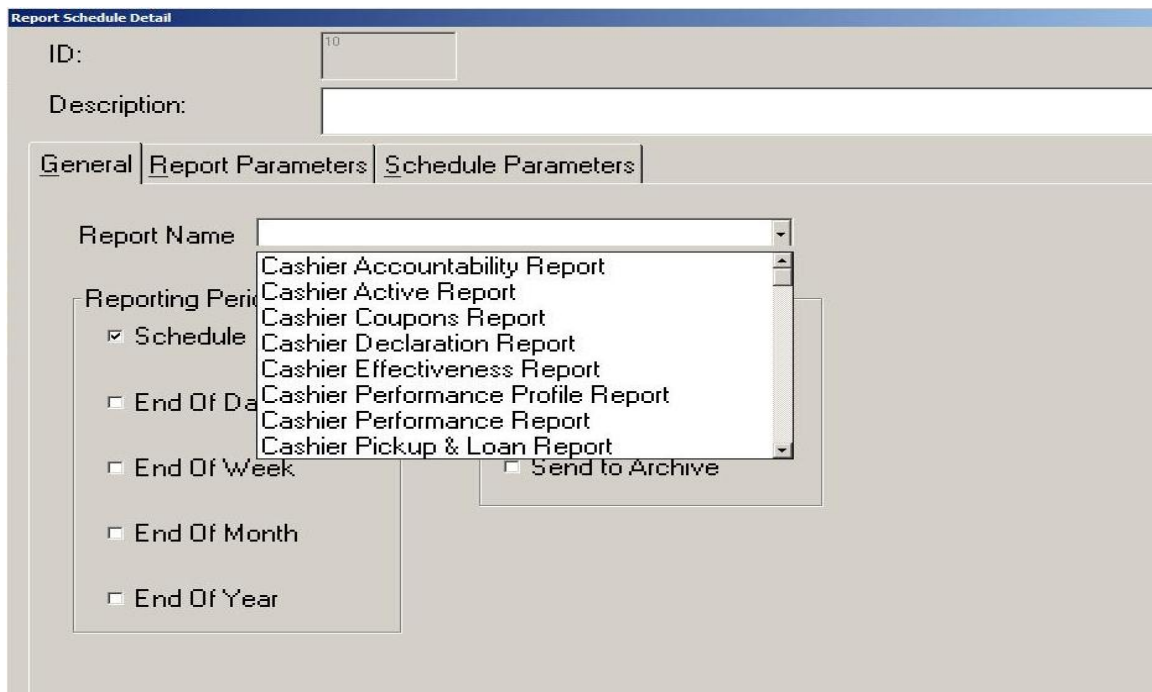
Report Schedule Detail

ID:
10

Description:

General | Report Parameters | Schedule Parameters

Report Name

Cashier Accountability Report
Cashier Active Report
Cashier Coupons Report
Cashier Declaration Report
Cashier Effectiveness Report
Cashier Performance Profile Report
Cashier Performance Report
Cashier Pickup & Loan Report

Reporting Peri

Schedule

End Of Da

End Of Week

End Of Month

End Of Year

Send to Archive